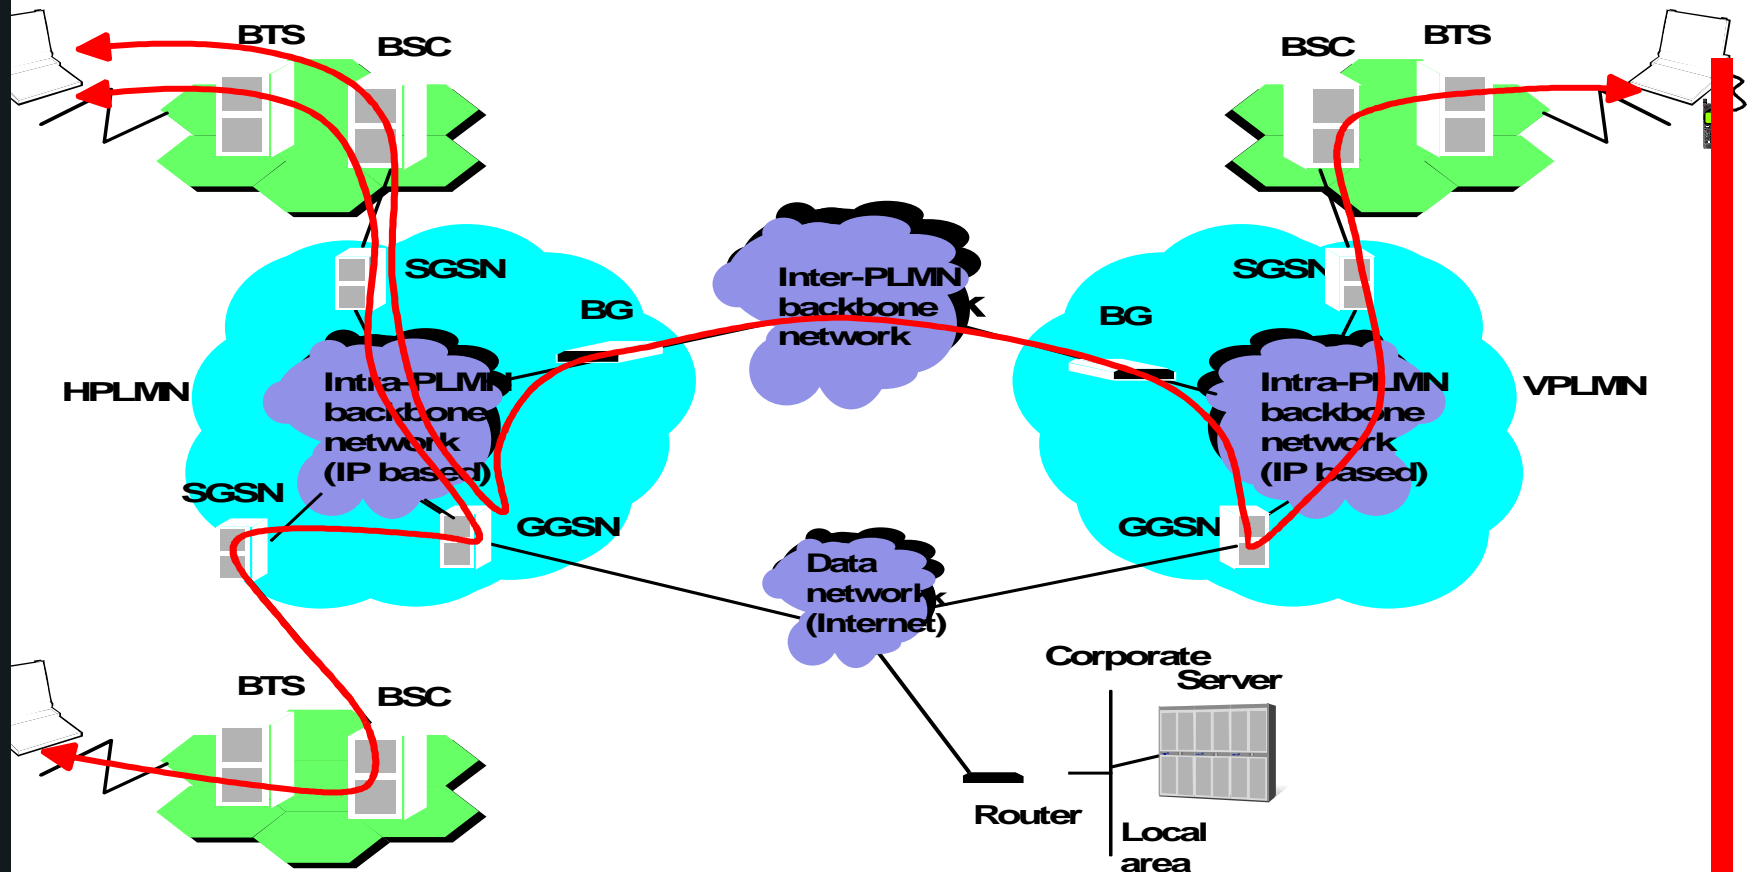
BTS
BSC
BSC
BTS
SGSN
SGSN
BG
BG
Inter-PLMN backbone network
HPLMN
Intra-PLMN backbone network (IP based)
Intra-PLMN backbone network (IP based)
VPLMN
SGSN
GGSN
GGSN
Data network (Internet)
Corporate Server
BTS
BSC
Router
Local area